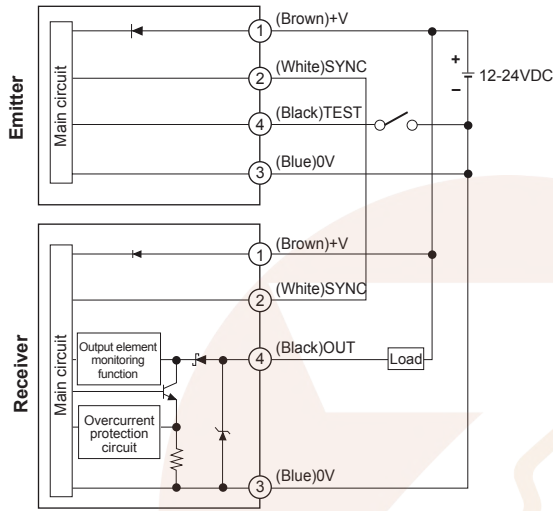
Emitter

Main circuit

1 (Brown)+V

2 (White)SYNC

4 (Black)TEST

3 (Blue)0V

+

−

12-24VDC

Receiver

Main circuit

Output element monitoring function

Overcurrent protection circuit

1 (Brown)+V

2 (White)SYNC

4 (Black)OUT

Load

3 (Blue)0V